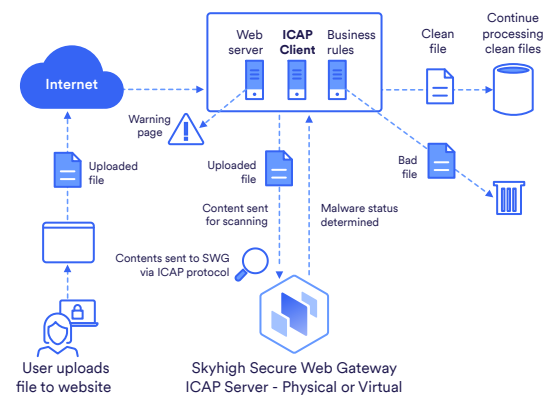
Internet

Web server

ICAP Client

Business rules

Clean file

Continue processing clean files

Warning page

Uploaded file

Uploaded file

Bad file

Content sent for scanning

Malware status determined

Contents sent to SWG via ICAP protocol

User uploads file to website

Skyhigh Secure Web Gateway ICAP Server - Physical or Virtual